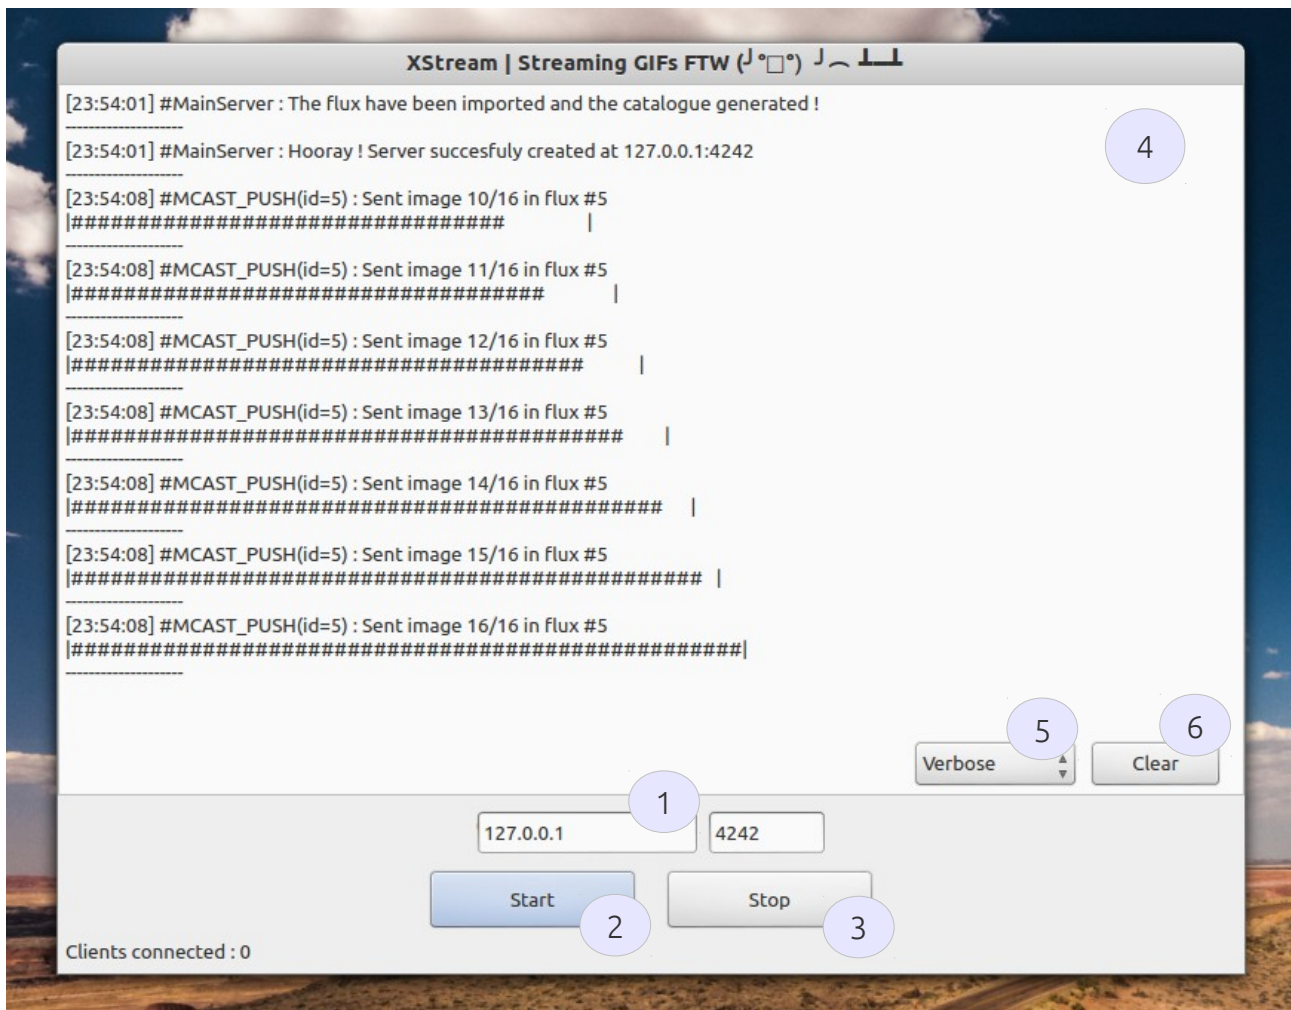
XStream | Streaming GIFs FTW (╯°□°）╯︵ ┻━┻

[23:54:01] #MainServer : The flux have been imported and the catalogue generated !
--------------------
[23:54:01] #MainServer : Hooray ! Server succesfuly created at 127.0.0.1:4242
--------------------
[23:54:08] #MCAST_PUSH(id=5) : Sent image 10/16 in flux #5
|##################################          |
--------------------
[23:54:08] #MCAST_PUSH(id=5) : Sent image 11/16 in flux #5
|#####################################       |
--------------------
[23:54:08] #MCAST_PUSH(id=5) : Sent image 12/16 in flux #5
|########################################    |
--------------------
[23:54:08] #MCAST_PUSH(id=5) : Sent image 13/16 in flux #5
|###########################################   |
--------------------
[23:54:08] #MCAST_PUSH(id=5) : Sent image 14/16 in flux #5
|##############################################  |
--------------------
[23:54:08] #MCAST_PUSH(id=5) : Sent image 15/16 in flux #5
|#################################################  |
--------------------
[23:54:08] #MCAST_PUSH(id=5) : Sent image 16/16 in flux #5
|####################################################|
--------------------

4

5 6

Verbose Clear

1

127.0.0.1 4242

Start Stop

2 3

Clients connected : 0